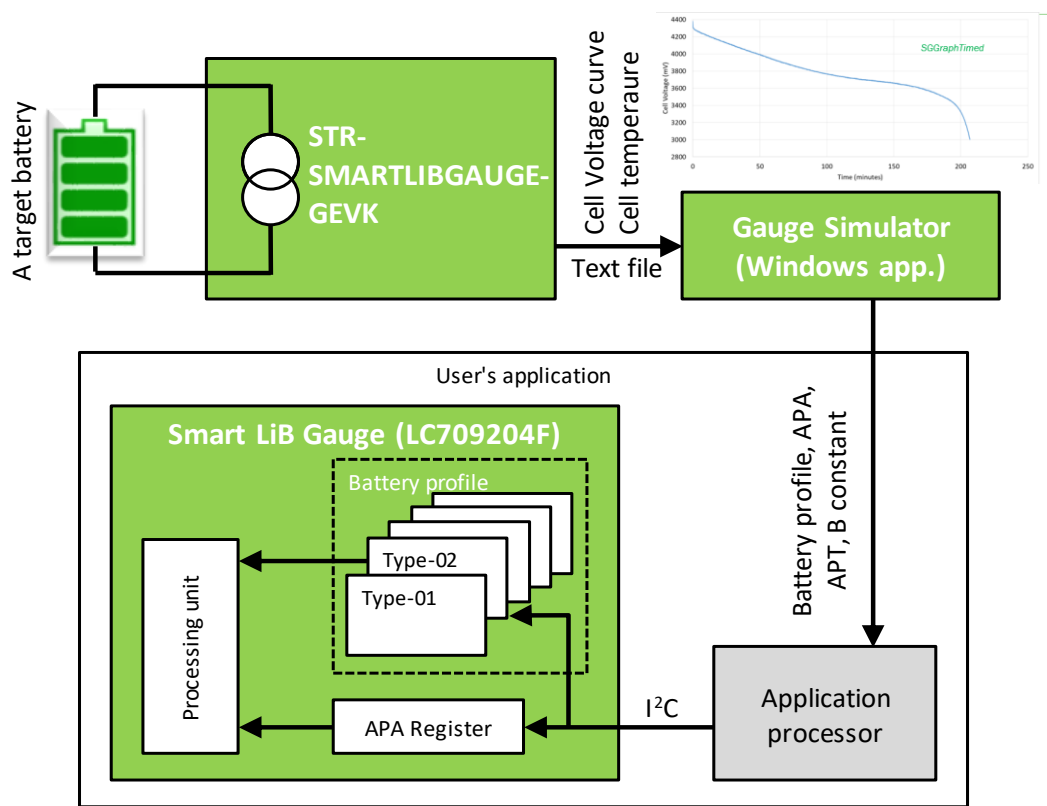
A target battery

STR-SMARTLIBGAUGE-GEVK

Cell Voltage curve
Cell temperaure

Text file

4400
4200
4000
3800
3600
3400
3200
3000
2800
Cell Voltage (mV)
0
50
100
150
200
250
Time (minutes)
SGGraphTimed

Gauge Simulator (Windows app.)

User's application

Smart LiB Gauge (LC709204F)

Battery profile

Type-02

Type-01

Processing unit

APA Register

Battery profile, APA, APT, B constant

I$^2$C

Application processor